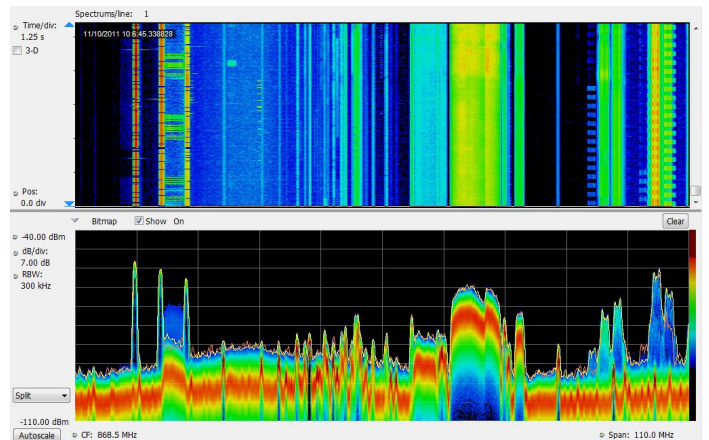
Spectrums/line: 1

Time/div:
1.25 s
3-D

11/10/2011 10:6:45.338828

Pos:
0.0 div

Bitmap
Show On
Clear

-40.00 dBm
dB/div:
7.00 dB
RBW:
300 kHz

Split

-110.00 dBm
Autoscale
CF: 868.5 MHz
Span: 110.0 MHz